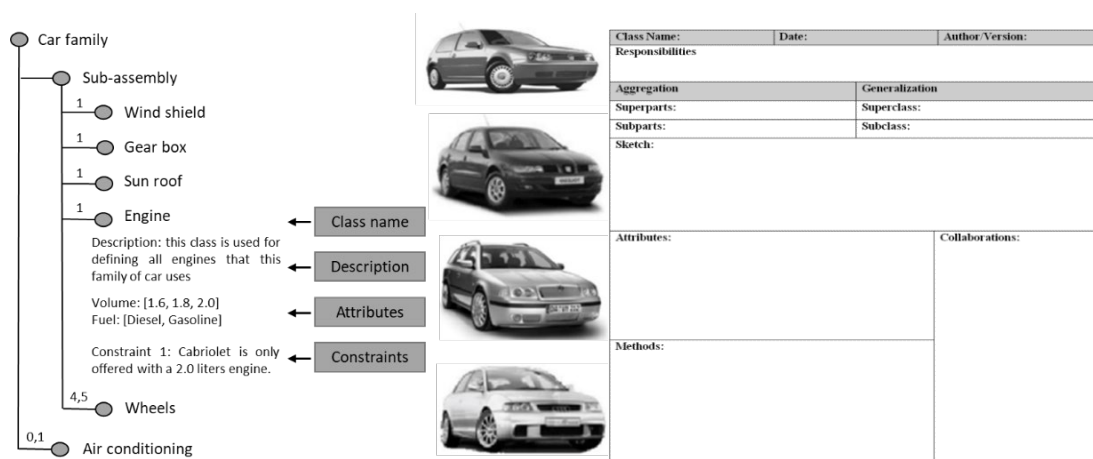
Car family

Sub-assembly

1 Wind shield

1 Gear box

1 Sun roof

1 Engine

Description: this class is used for defining all engines that this family of car uses

Volume: [1.6, 1.8, 2.0]
Fuel: [Diesel, Gasoline]

Constraint 1: Cabriolet is only offered with a 2.0 liters engine.

4,5 Wheels

0,1 Air conditioning

Class name

Description

Attributes

Constraints

| Class Name: | Date: | Author/Version: |
|---|---|---|
| Responsibilities | | |

| Aggregation | Generalization |
|---|---|
| Superparts: | Superclass: |
| Subparts: | Subclass: |
| Sketch: | |

| Attributes: | Collaborations: |
|---|---|
| Methods: | |